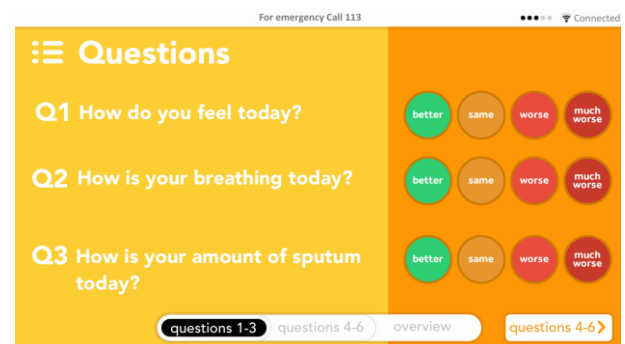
For emergency Call 113

Connected

Questions

Q1 How do you feel today?

better same worse much worse

Q2 How is your breathing today?

better same worse much worse

Q3 How is your amount of sputum today?

better same worse much worse

questions 1-3 questions 4-6 overview

questions 4-6